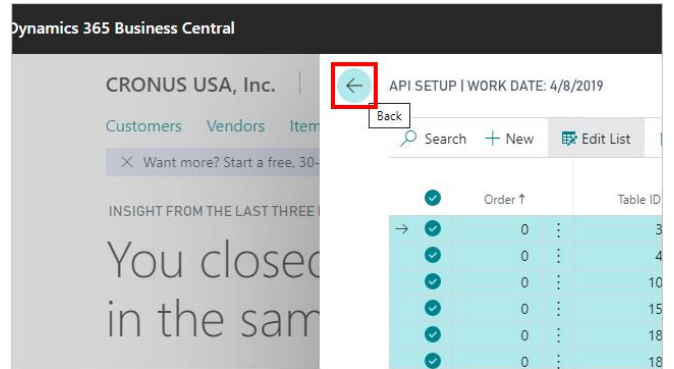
ynamics 365 Business Central

CRONUS USA, Inc.

Customers Vendors Item

✕ Want more? Start a free, 30-

INSIGHT FROM THE LAST THREE

You closed
in the sam

API SETUP | WORK DATE: 4/8/2019

Back

Search + New Edit List

| | Order ↑ | | Table ID |
|---|---|---|---|
| → | 0 | ⋮ | 3 |
| | 0 | ⋮ | 4 |
| | 0 | ⋮ | 10 |
| | 0 | ⋮ | 15 |
| | 0 | ⋮ | 18 |
| | 0 | ⋮ | 18 |